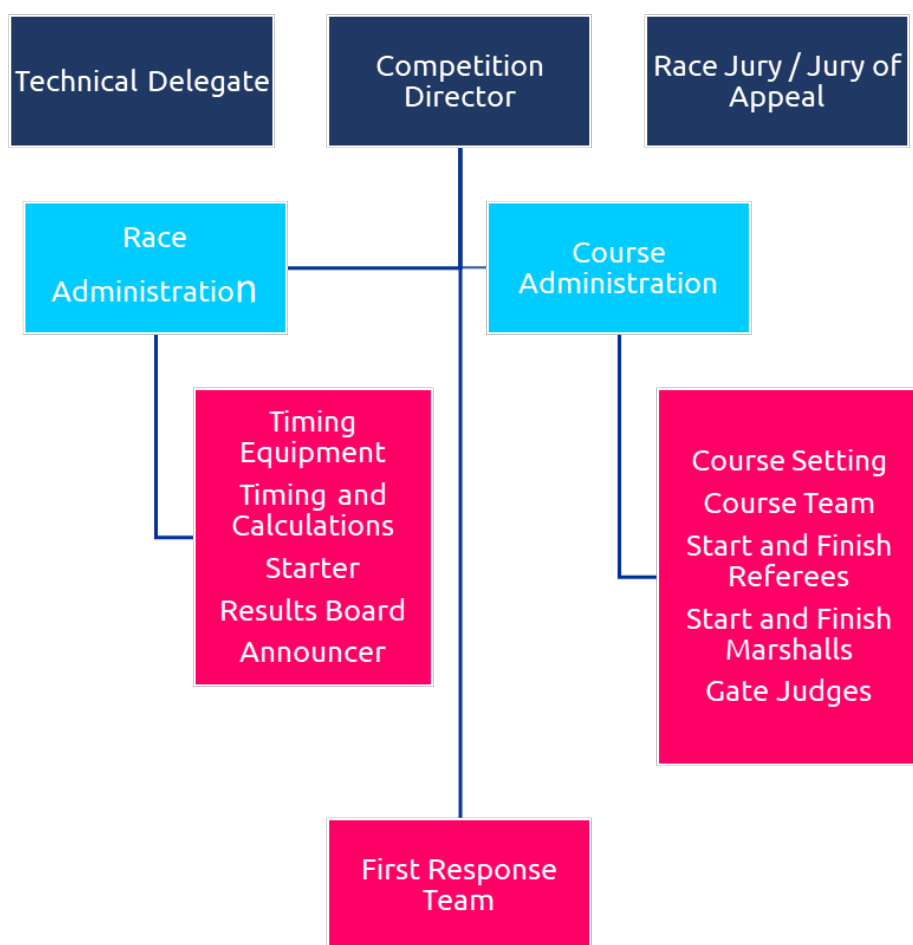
Technical Delegate

Competition Director

Race Jury / Jury of Appeal

Race Administration

Course Administration

Timing Equipment
Timing and Calculations
Starter
Results Board
Announcer

Course Setting
Course Team
Start and Finish Referees
Start and Finish Marshalls
Gate Judges

First Response Team